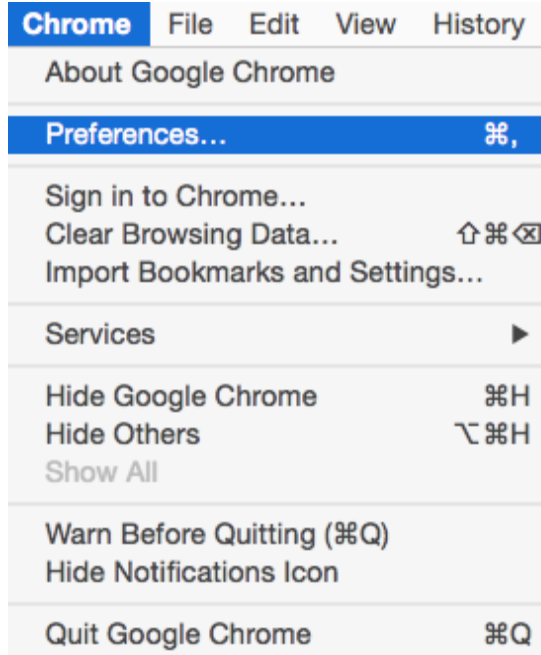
Chrome File Edit View History

About Google Chrome

Preferences... ⌘,

Sign in to Chrome...
Clear Browsing Data... ⇧⌘⌫
Import Bookmarks and Settings...

Services ▶

Hide Google Chrome ⌘H
Hide Others ⌥⌘H
Show All

Warn Before Quitting (⌘Q)
Hide Notifications Icon

Quit Google Chrome ⌘Q